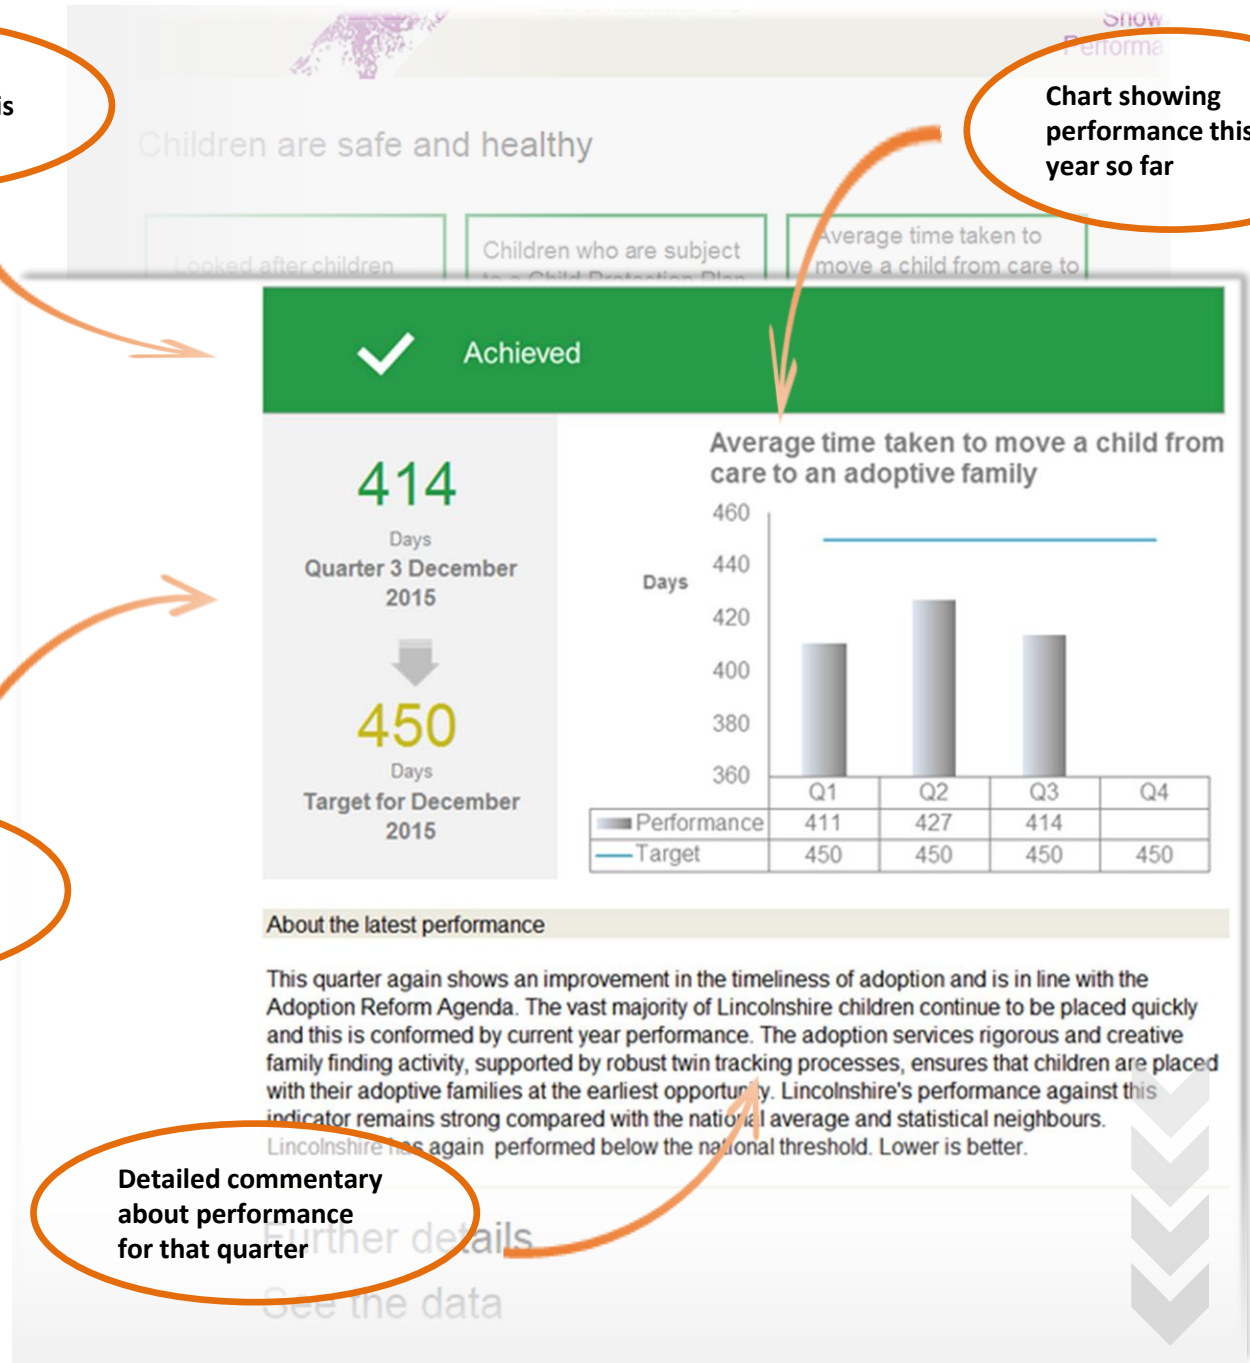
is

Show Performa

Chart showing performance this year so far

Children are safe and healthy

Looked after children

Children who are subject to a Child Protection Plan

Average time taken to move a child from care to

Achieved

414
Days
Quarter 3 December 2015

450
Days
Target for December 2015

Average time taken to move a child from care to an adoptive family

Days

460
440
420
400
380
360

| | Q1 | Q2 | Q3 | Q4 |
|---|---|---|---|---|
| Performance | 411 | 427 | 414 | |
| Target | 450 | 450 | 450 | 450 |

About the latest performance

This quarter again shows an improvement in the timeliness of adoption and is in line with the Adoption Reform Agenda. The vast majority of Lincolnshire children continue to be placed quickly and this is conformed by current year performance. The adoption services rigorous and creative family finding activity, supported by robust twin tracking processes, ensures that children are placed with their adoptive families at the earliest opportunity. Lincolnshire's performance against this indicator remains strong compared with the national average and statistical neighbours. Lincolnshire has again performed below the national threshold. Lower is better.

Detailed commentary about performance for that quarter

Further details

See the data